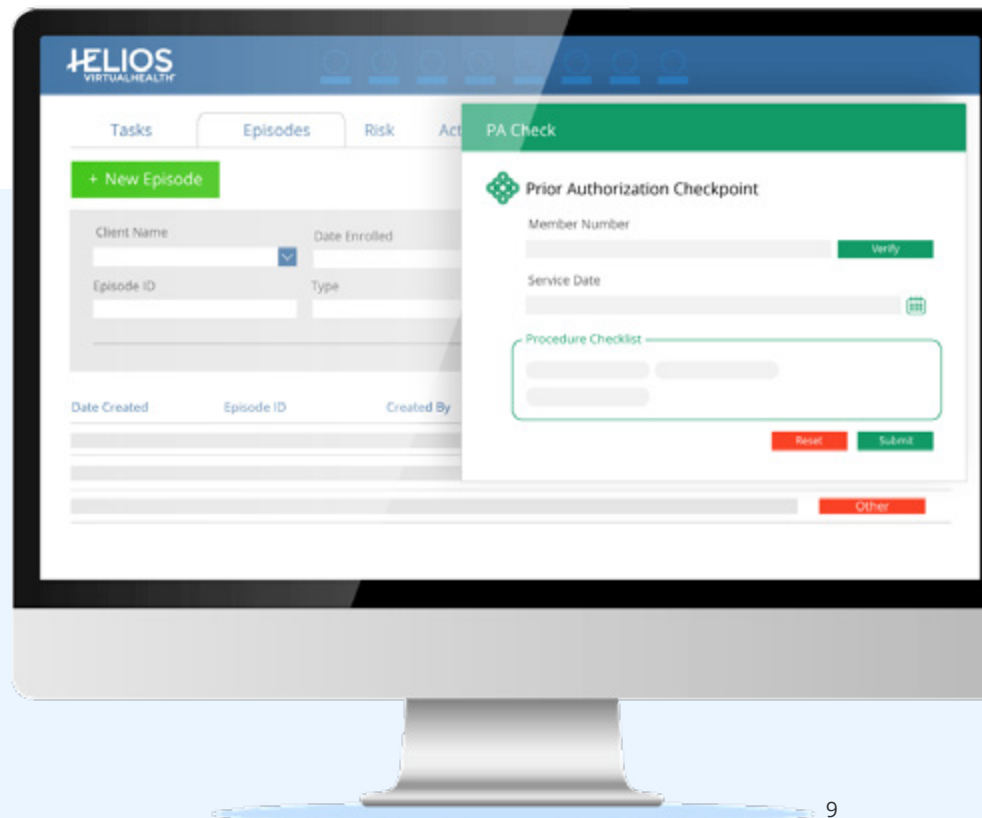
HELIOS
VIRTUALHEALTH

Tasks
Episodes
Risk
Act

+ New Episode

Client Name
Date Enrolled
Episode ID
Type

Date Created
Episode ID
Created By

Other

PA Check

Prior Authorization Checkpoint

Member Number
Verify

Service Date

Procedure Checklist

Reset
Submit

9